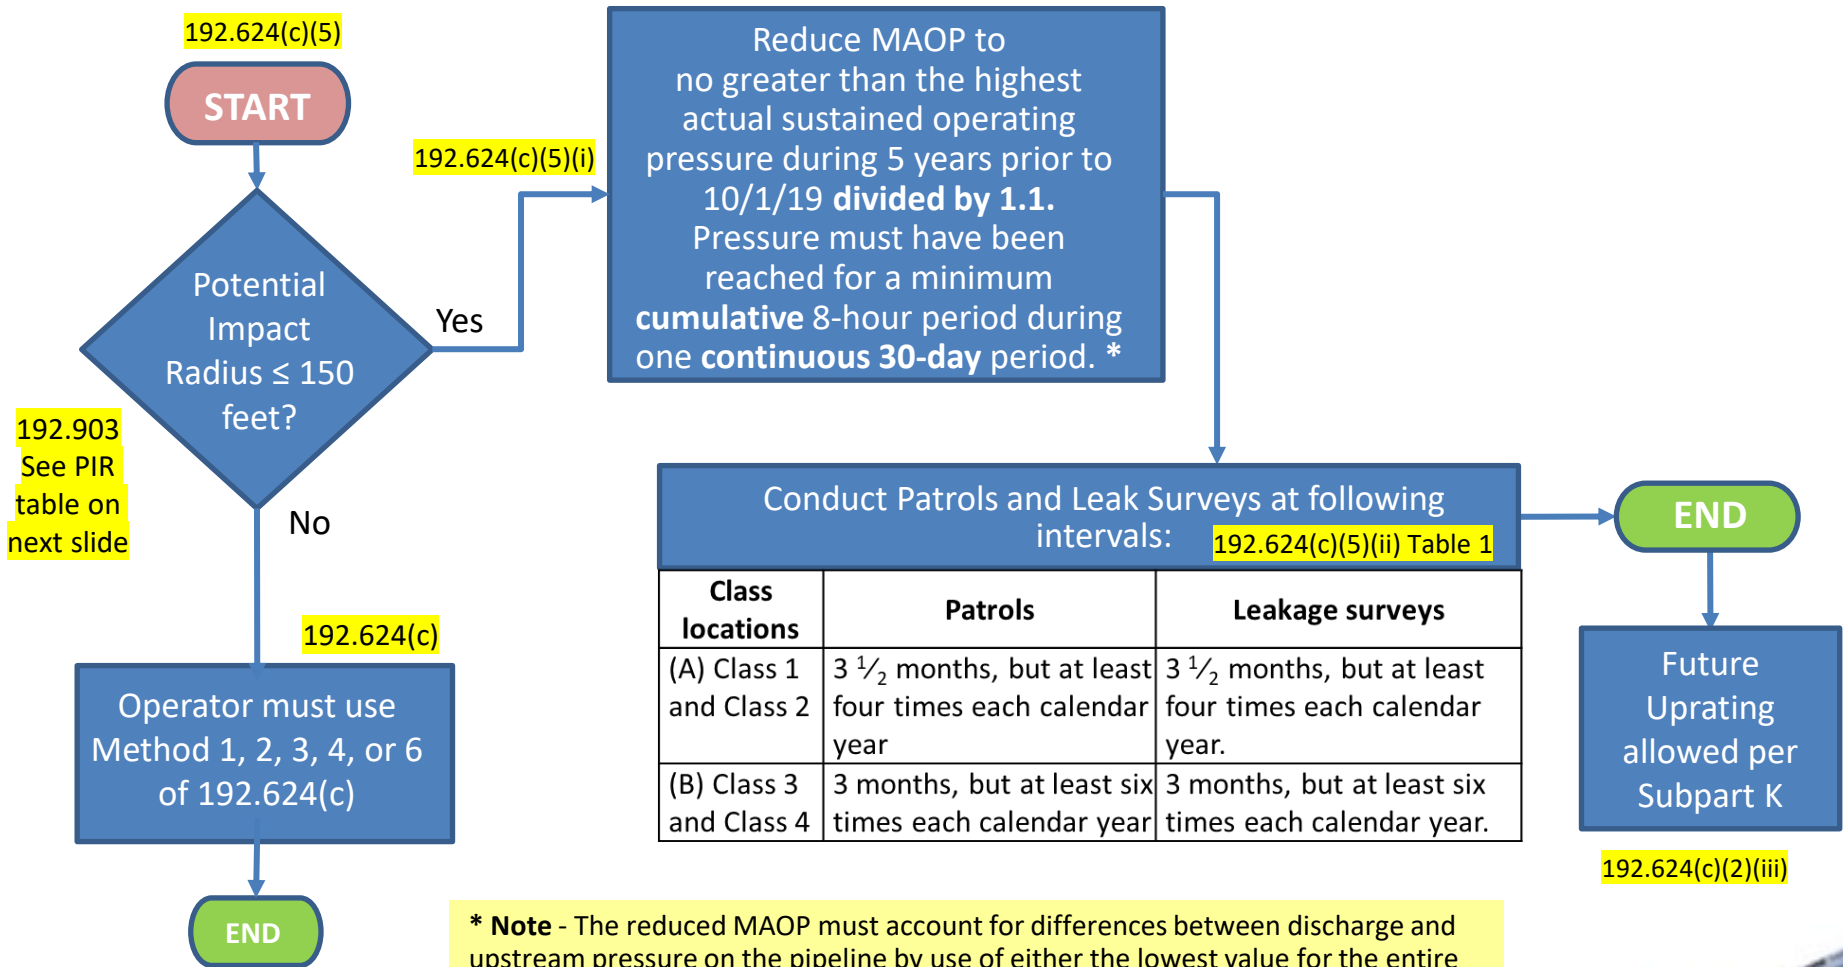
192.624(c)(5)

START

Potential Impact Radius ≤ 150 feet?

Yes

No

192.903 See PIR table on next slide

192.624(c)(5)(i)

Reduce MAOP to no greater than the highest actual sustained operating pressure during 5 years prior to 10/1/19 **divided by 1.1.** Pressure must have been reached for a minimum **cumulative** 8-hour period during one **continuous 30-day** period. *

192.624(c)

Operator must use Method 1, 2, 3, 4, or 6 of 192.624(c)

END

Conduct Patrols and Leak Surveys at following intervals: 192.624(c)(5)(ii) Table 1

| Class locations | Patrols | Leakage surveys |
|---|---|---|
| (A) Class 1 and Class 2 | 3 $\frac{1}{2}$ months, but at least four times each calendar year | 3 $\frac{1}{2}$ months, but at least four times each calendar year. |
| (B) Class 3 and Class 4 | 3 months, but at least six times each calendar year | 3 months, but at least six times each calendar year. |

END

Future Uprating allowed per Subpart K

192.624(c)(2)(iii)

* **Note** - The reduced MAOP must account for differences between discharge and upstream pressure on the pipeline by use of either the lowest value for the entire